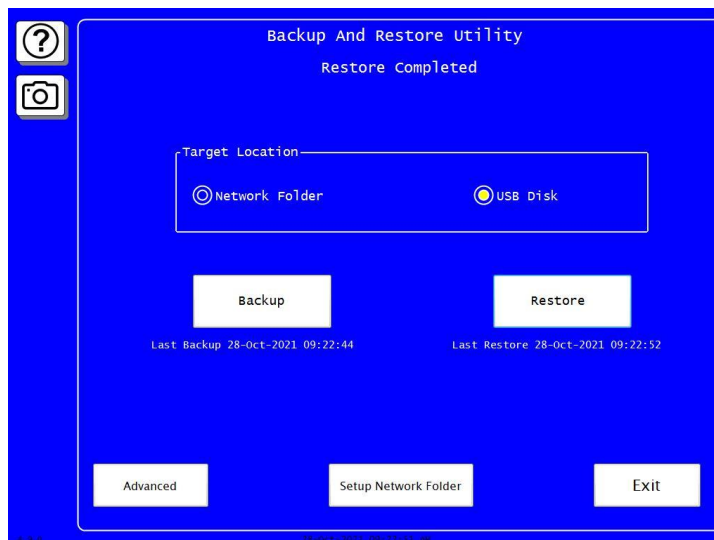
?

Backup And Restore Utility

Restore Completed

Target Location

Network Folder

USB Disk

Backup

Restore

Last Backup 28-Oct-2021 09:22:44

Last Restore 28-Oct-2021 09:22:52

Advanced

Setup Network Folder

Exit